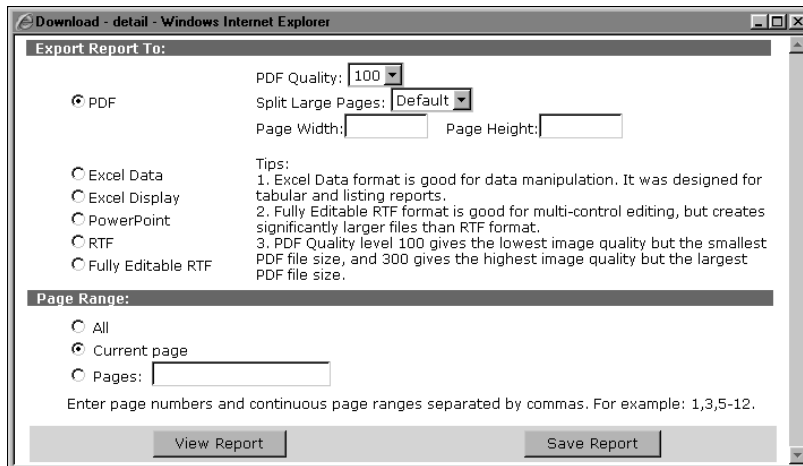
Download - detail - Windows Internet Explorer

Export Report To:

PDF

PDF Quality: 100

Split Large Pages: Default

Page Width: Page Height:

Excel Data

Excel Display

PowerPoint

RTF

Fully Editable RTF

Tips:
1. Excel Data format is good for data manipulation. It was designed for tabular and listing reports.
2. Fully Editable RTF format is good for multi-control editing, but creates significantly larger files than RTF format.
3. PDF Quality level 100 gives the lowest image quality but the smallest PDF file size, and 300 gives the highest image quality but the largest PDF file size.

Page Range:

All

Current page

Pages:

Enter page numbers and continuous page ranges separated by commas. For example: 1,3,5-12.

View Report

Save Report